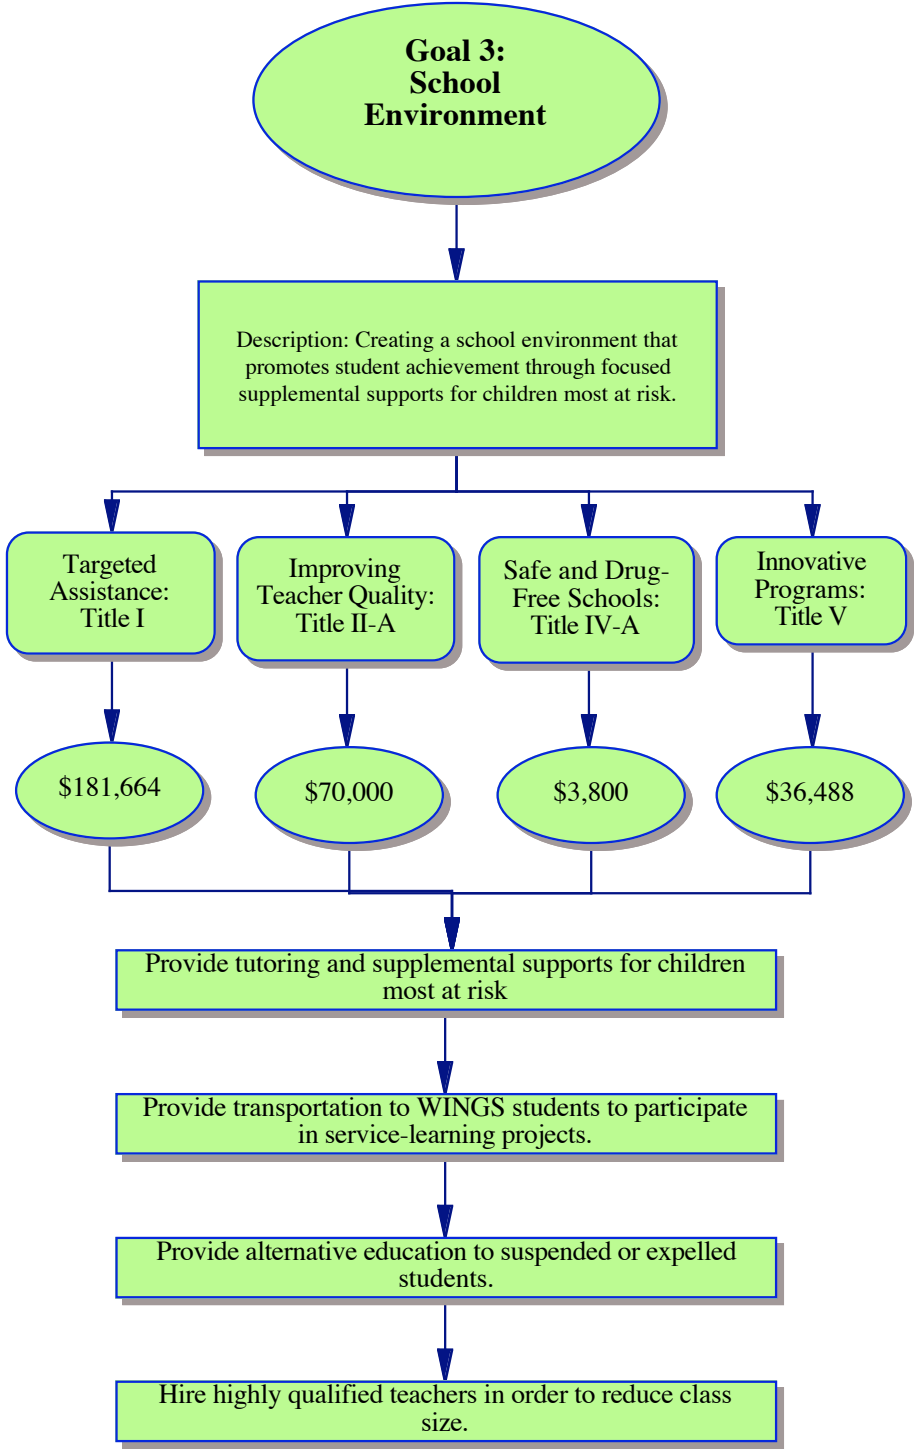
Goal 3:
School
Environment

Description: Creating a school environment that promotes student achievement through focused supplemental supports for children most at risk.

Targeted Assistance: Title I

Improving Teacher Quality: Title II-A

Safe and Drug-Free Schools: Title IV-A

Innovative Programs: Title V

$181,664

$70,000

$3,800

$36,488

Provide tutoring and supplemental supports for children most at risk

Provide transportation to WINGS students to participate in service-learning projects.

Provide alternative education to suspended or expelled students.

Hire highly qualified teachers in order to reduce class size.